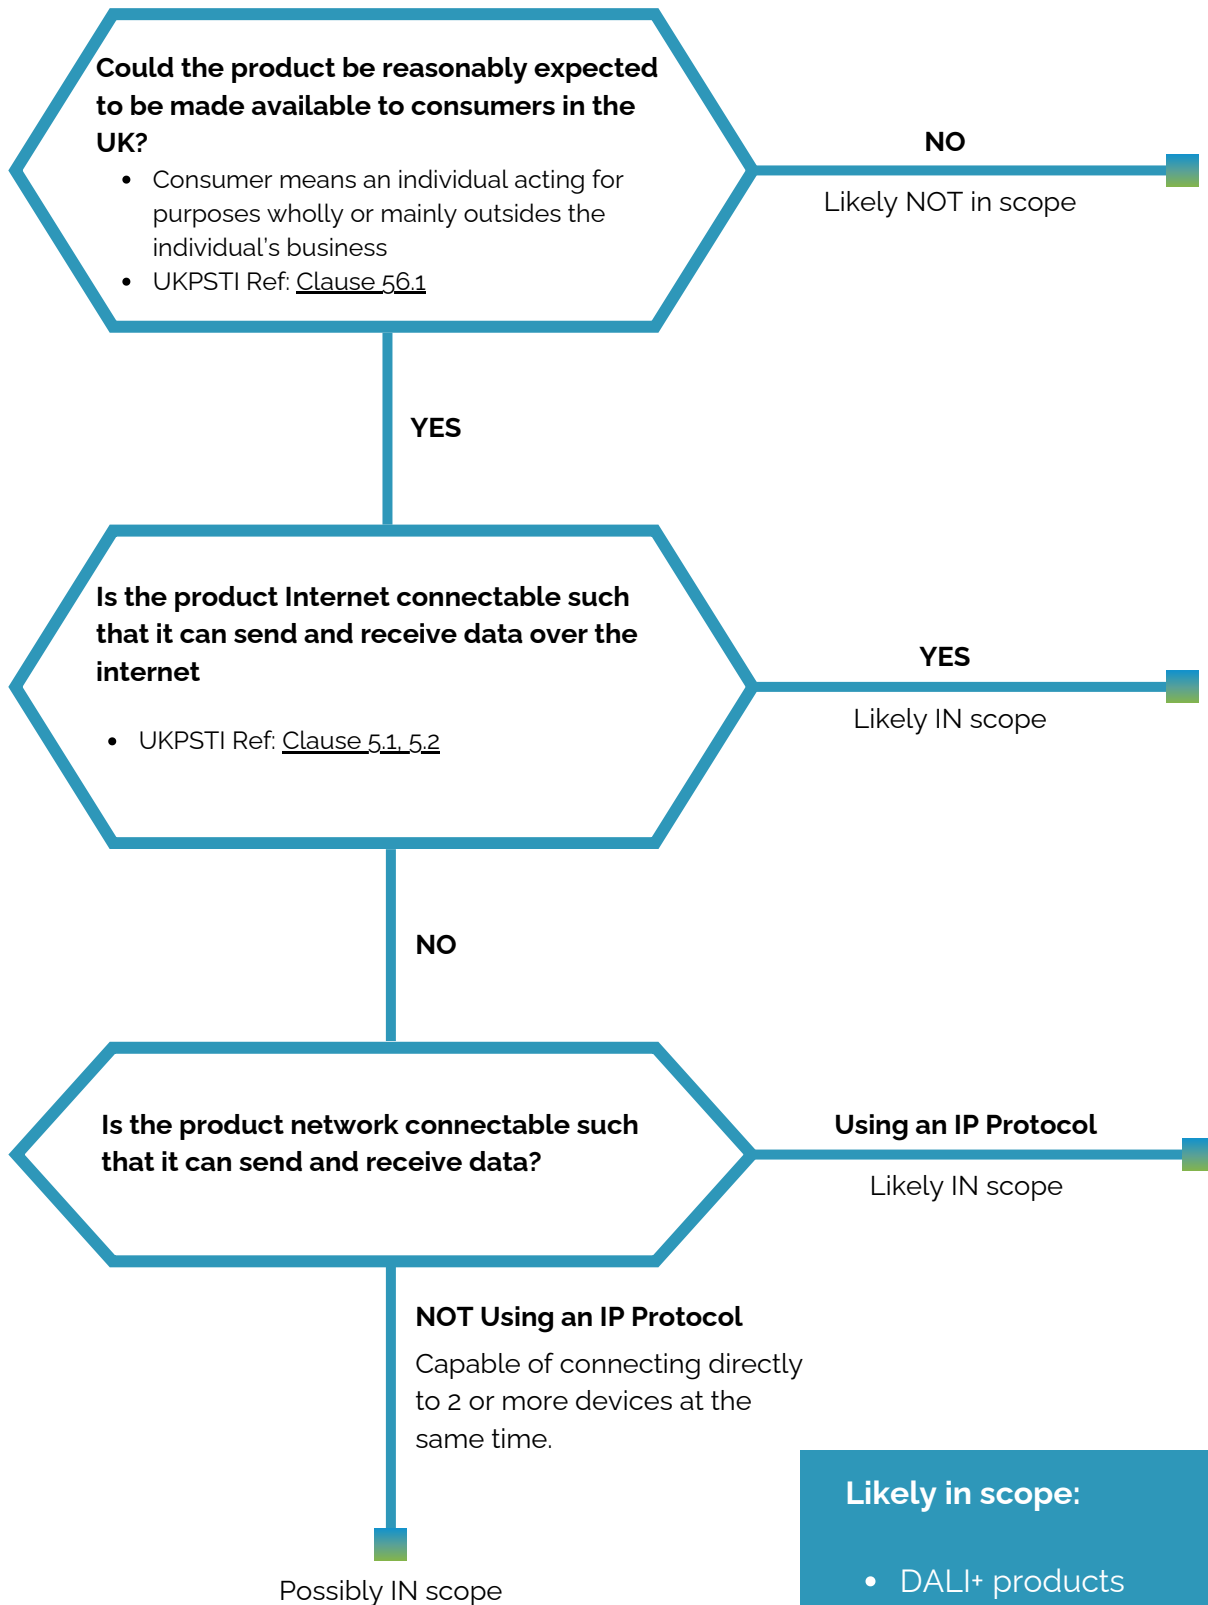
**Could the product be reasonably expected to be made available to consumers in the UK?**

- Consumer means an individual acting for purposes wholly or mainly outsides the individual's business
- UKPSTI Ref: Clause 56.1

**NO**

Likely NOT in scope

**YES**

**Is the product Internet connectable such that it can send and receive data over the internet**

- UKPSTI Ref: Clause 5.1, 5.2

**YES**

Likely IN scope

**NO**

**Is the product network connectable such that it can send and receive data?**

**Using an IP Protocol**

Likely IN scope

**NOT Using an IP Protocol**

Capable of connecting directly to 2 or more devices at the same time.

Possibly IN scope

**Likely in scope:**

- DALI+ products